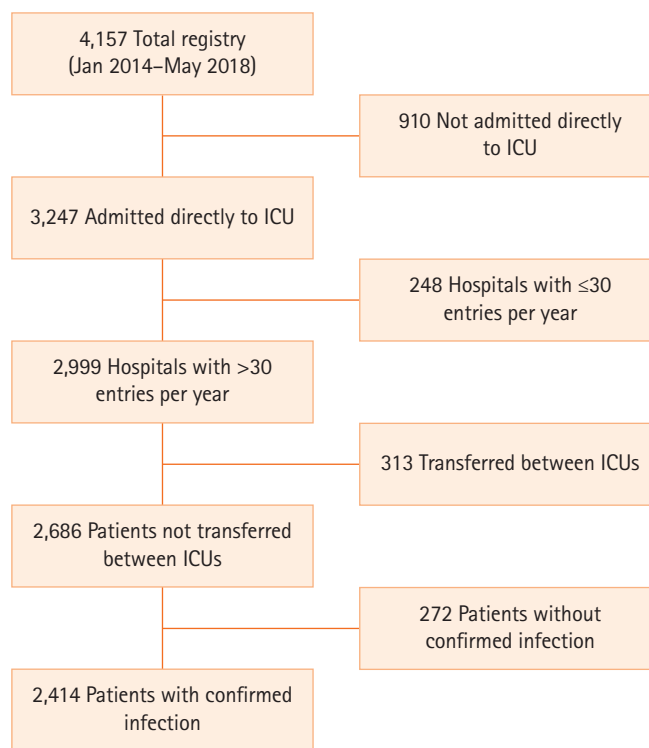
4,157 Total registry (Jan 2014–May 2018)

910 Not admitted directly to ICU

3,247 Admitted directly to ICU

248 Hospitals with ≤30 entries per year

2,999 Hospitals with >30 entries per year

313 Transferred between ICUs

2,686 Patients not transferred between ICUs

272 Patients without confirmed infection

2,414 Patients with confirmed infection